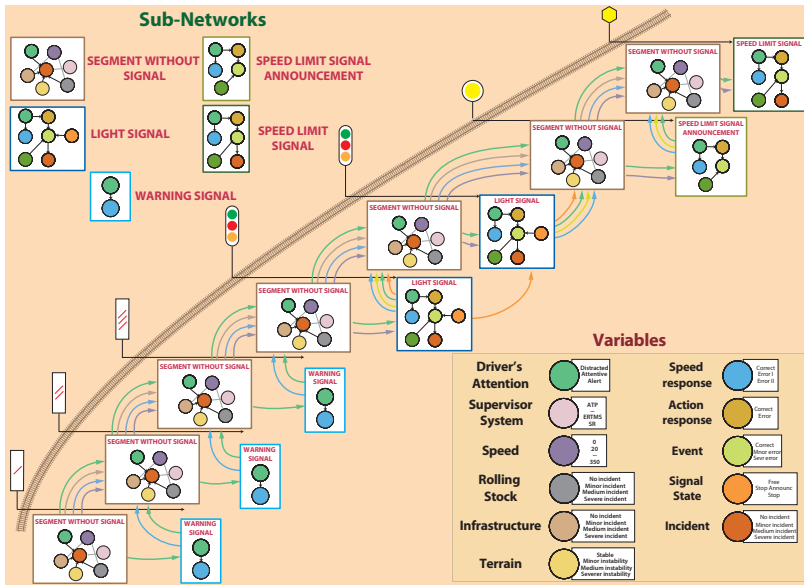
Sub-Networks

SEGMENT WITHOUT SIGNAL

SPEED LIMIT SIGNAL ANNOUNCEMENT

LIGHT SIGNAL

SPEED LIMIT SIGNAL

WARNING SIGNAL

SEGMENT WITHOUT SIGNAL

SPEED LIMIT SIGNAL

SPEED LIMIT SIGNAL ANNOUNCEMENT

SEGMENT WITHOUT SIGNAL

SEGMENT WITHOUT SIGNAL

LIGHT SIGNAL

SEGMENT WITHOUT SIGNAL

LIGHT SIGNAL

SEGMENT WITHOUT SIGNAL

WARNING SIGNAL

SEGMENT WITHOUT SIGNAL

WARNING SIGNAL

SEGMENT WITHOUT SIGNAL

WARNING SIGNAL

Variables

Driver's Attention — Distracted Attentive Alert

Speed response — Correct Error I Error II

Supervisor System — ATP ERTMS SR

Action response — Correct Error

Speed — 0 20 350

Event — Correct Minor error Sevr error

Rolling Stock — No incident Minor incident Medium incident Severe incident

Signal State — Free Stop Announc Stop

Infrastructure — No incident Minor incident Medium incident Severe incident

Incident — No incident Minor incident Medium incident Severe incident

Terrain — Stable Minor instability Medium instability Severer instability